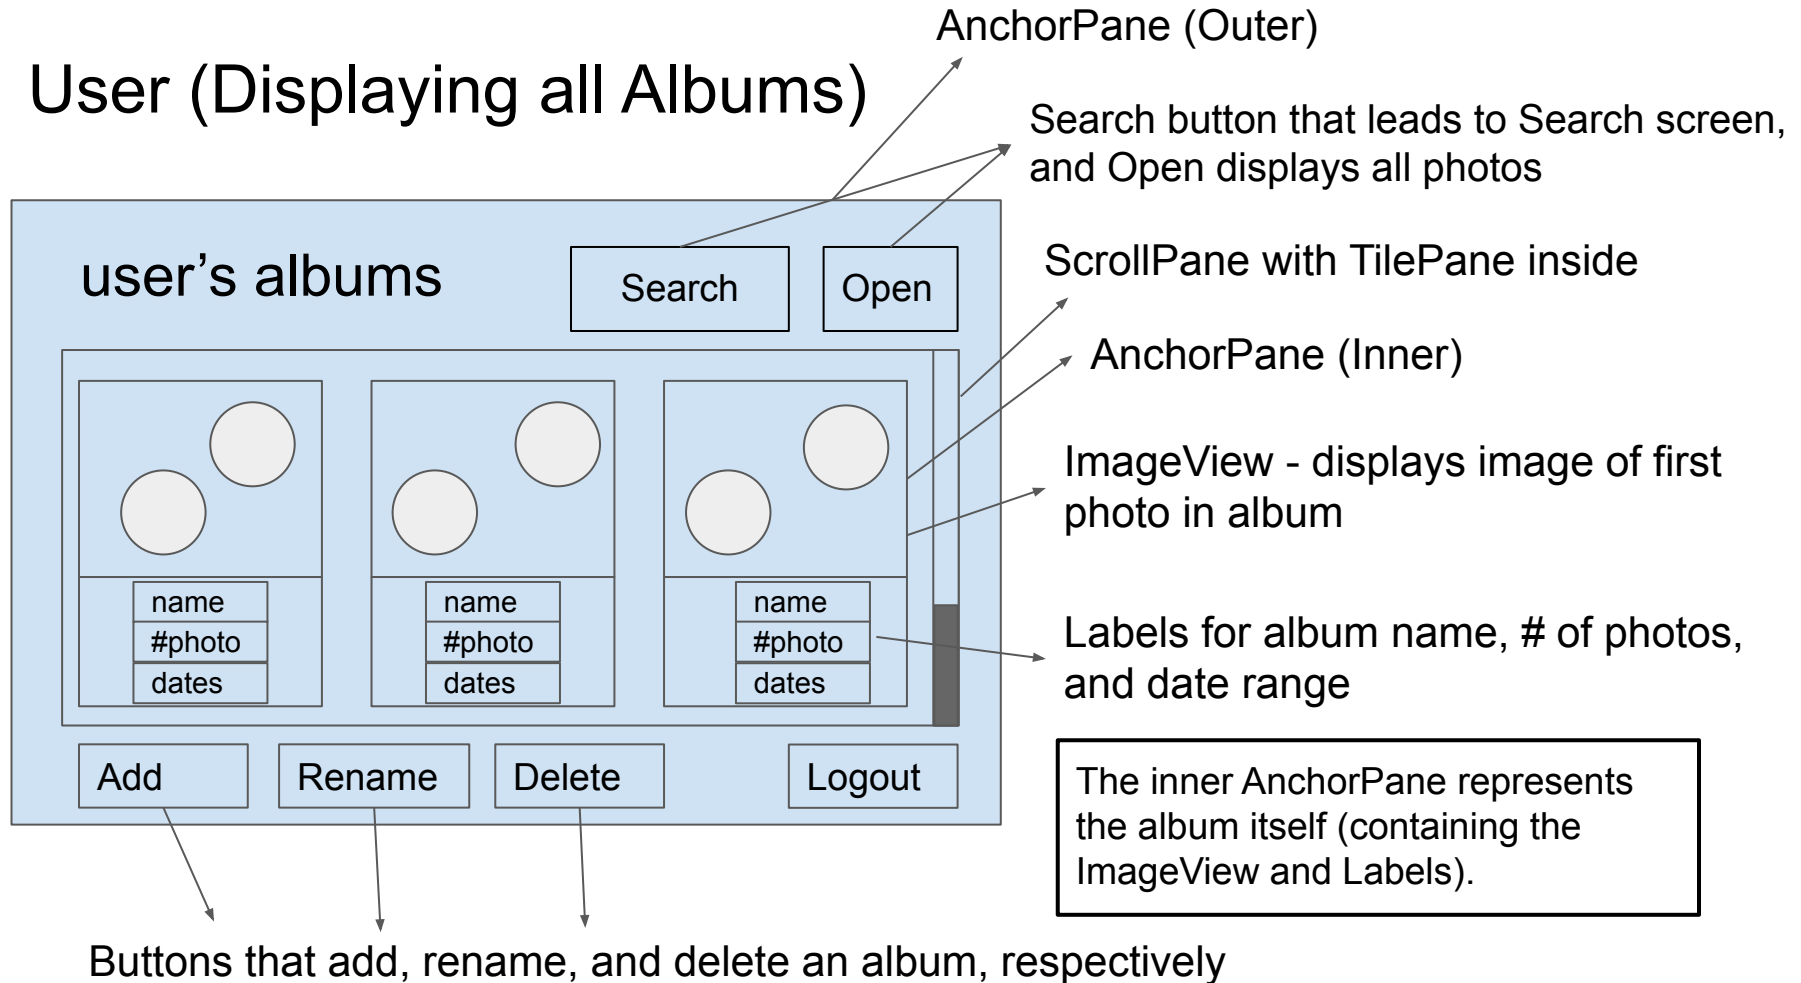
AnchorPane (Outer)

User (Displaying all Albums)

Search button that leads to Search screen, and Open displays all photos

user's albums

Search

Open

ScrollPane with TilePane inside

AnchorPane (Inner)

ImageView - displays image of first photo in album

name
#photo
dates

name
#photo
dates

name
#photo
dates

Labels for album name, # of photos, and date range

Add

Rename

Delete

Logout

The inner AnchorPane represents the album itself (containing the ImageView and Labels).

Buttons that add, rename, and delete an album, respectively